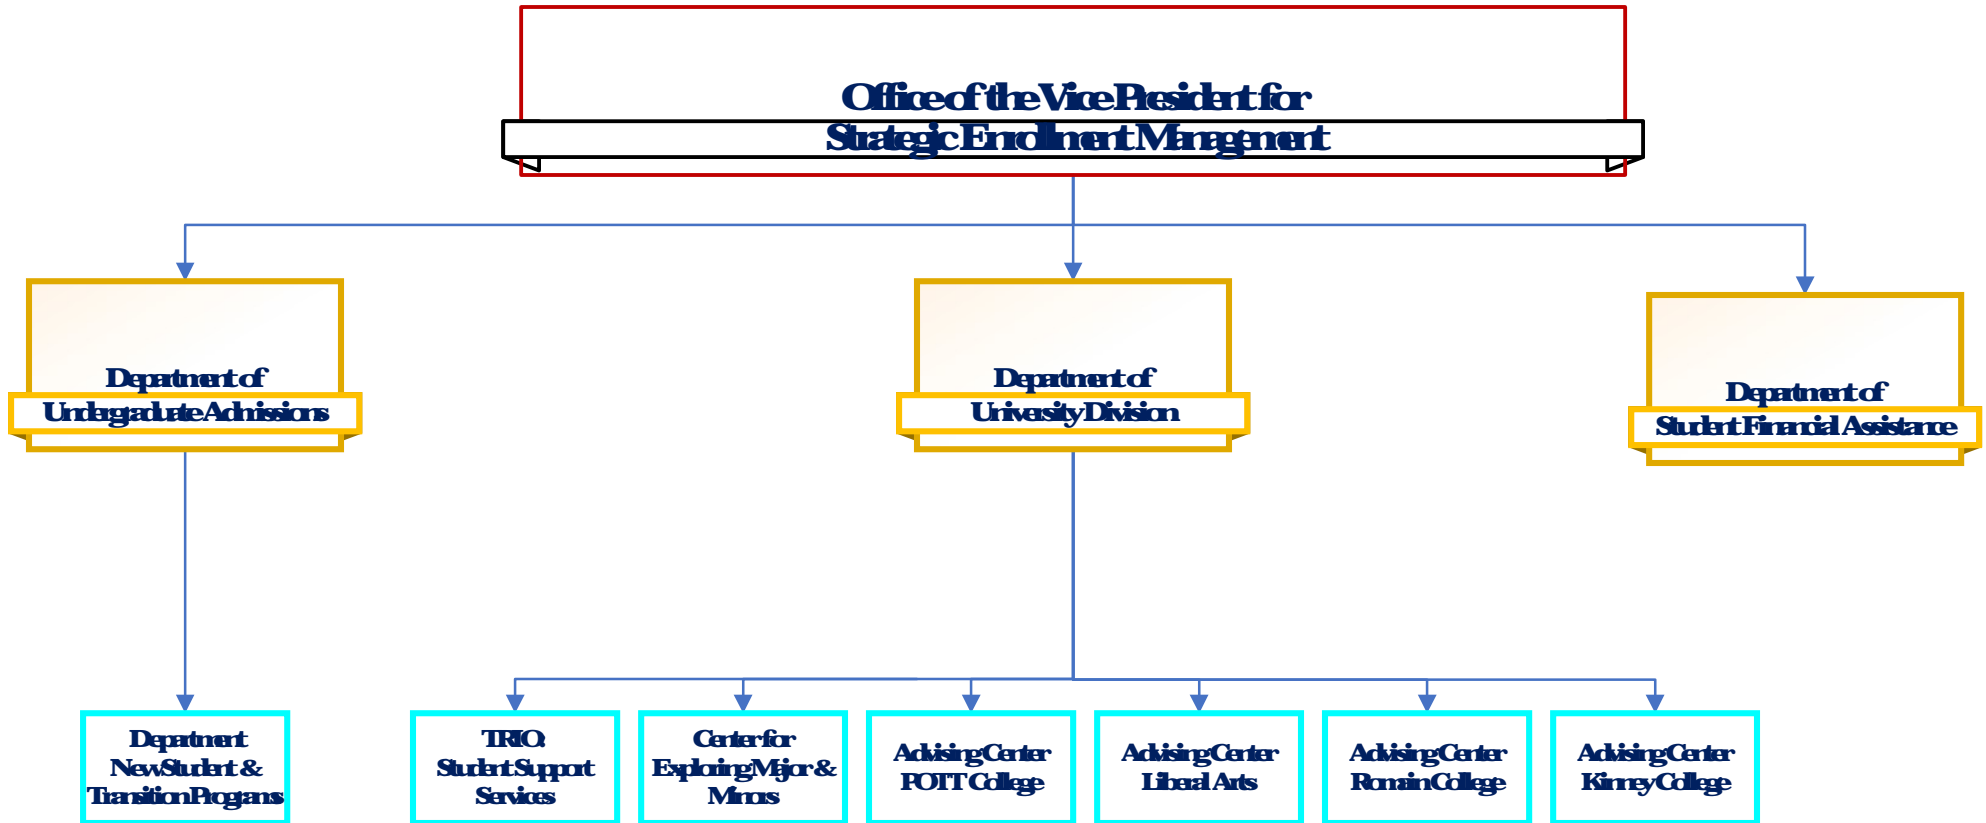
Office of the Vice President for
Strategic Enrollment Management

Department of
Undergraduate Admissions

Department of
University Division

Department of
Student Financial Assistance

Department
New Student &
Transition Programs

TRIO:
Student Support
Services

Center for
Exploring Major &
Minors

Advising Center
POTT College

Advising Center
Liberal Arts

Advising Center
Romain College

Advising Center
Kinney College